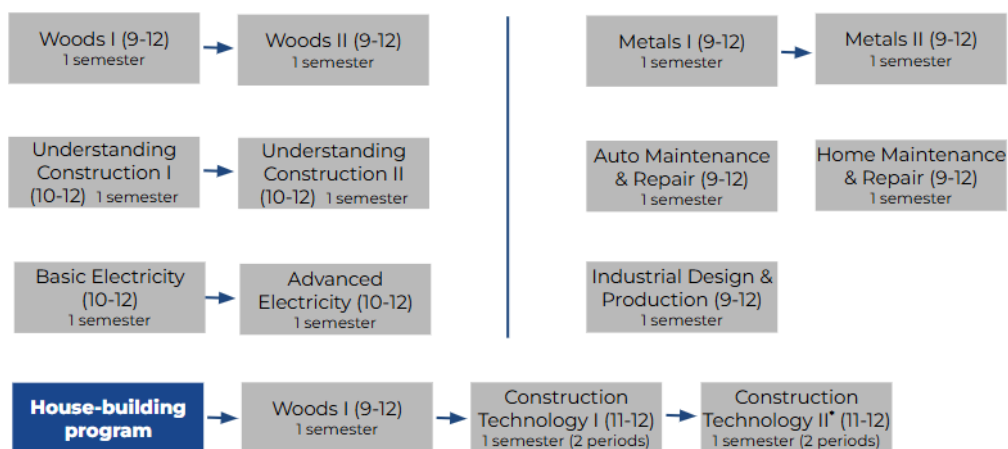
Woods I (9-12)
1 semester

Woods II (9-12)
1 semester

Understanding Construction I (10-12) 1 semester

Understanding Construction II (10-12) 1 semester

Basic Electricity (10-12)
1 semester

Advanced Electricity (10-12)
1 semester

Metals I (9-12)
1 semester

Metals II (9-12)
1 semester

Auto Maintenance & Repair (9-12)
1 semester

Home Maintenance & Repair (9-12)
1 semester

Industrial Design & Production (9-12)
1 semester

House-building program

Woods I (9-12)
1 semester

Construction Technology I (11-12)
1 semester (2 periods)

Construction Technology II$^{\bullet}$ (11-12)
1 semester (2 periods)